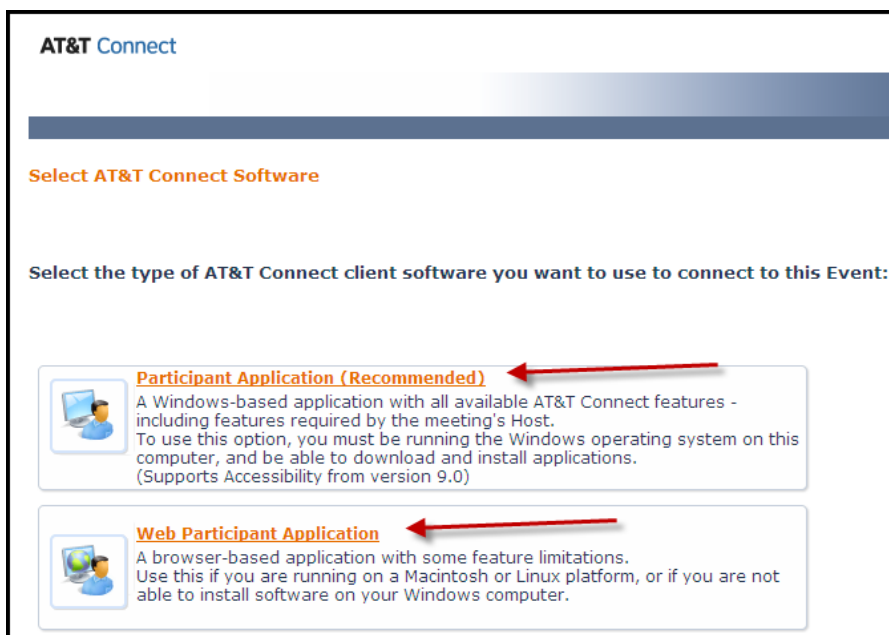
AT&T Connect

Select AT&T Connect Software

Select the type of AT&T Connect client software you want to use to connect to this Event:

Participant Application (Recommended)
A Windows-based application with all available AT&T Connect features - including features required by the meeting's Host.
To use this option, you must be running the Windows operating system on this computer, and be able to download and install applications.
(Supports Accessibility from version 9.0)

Web Participant Application
A browser-based application with some feature limitations.
Use this if you are running on a Macintosh or Linux platform, or if you are not able to install software on your Windows computer.